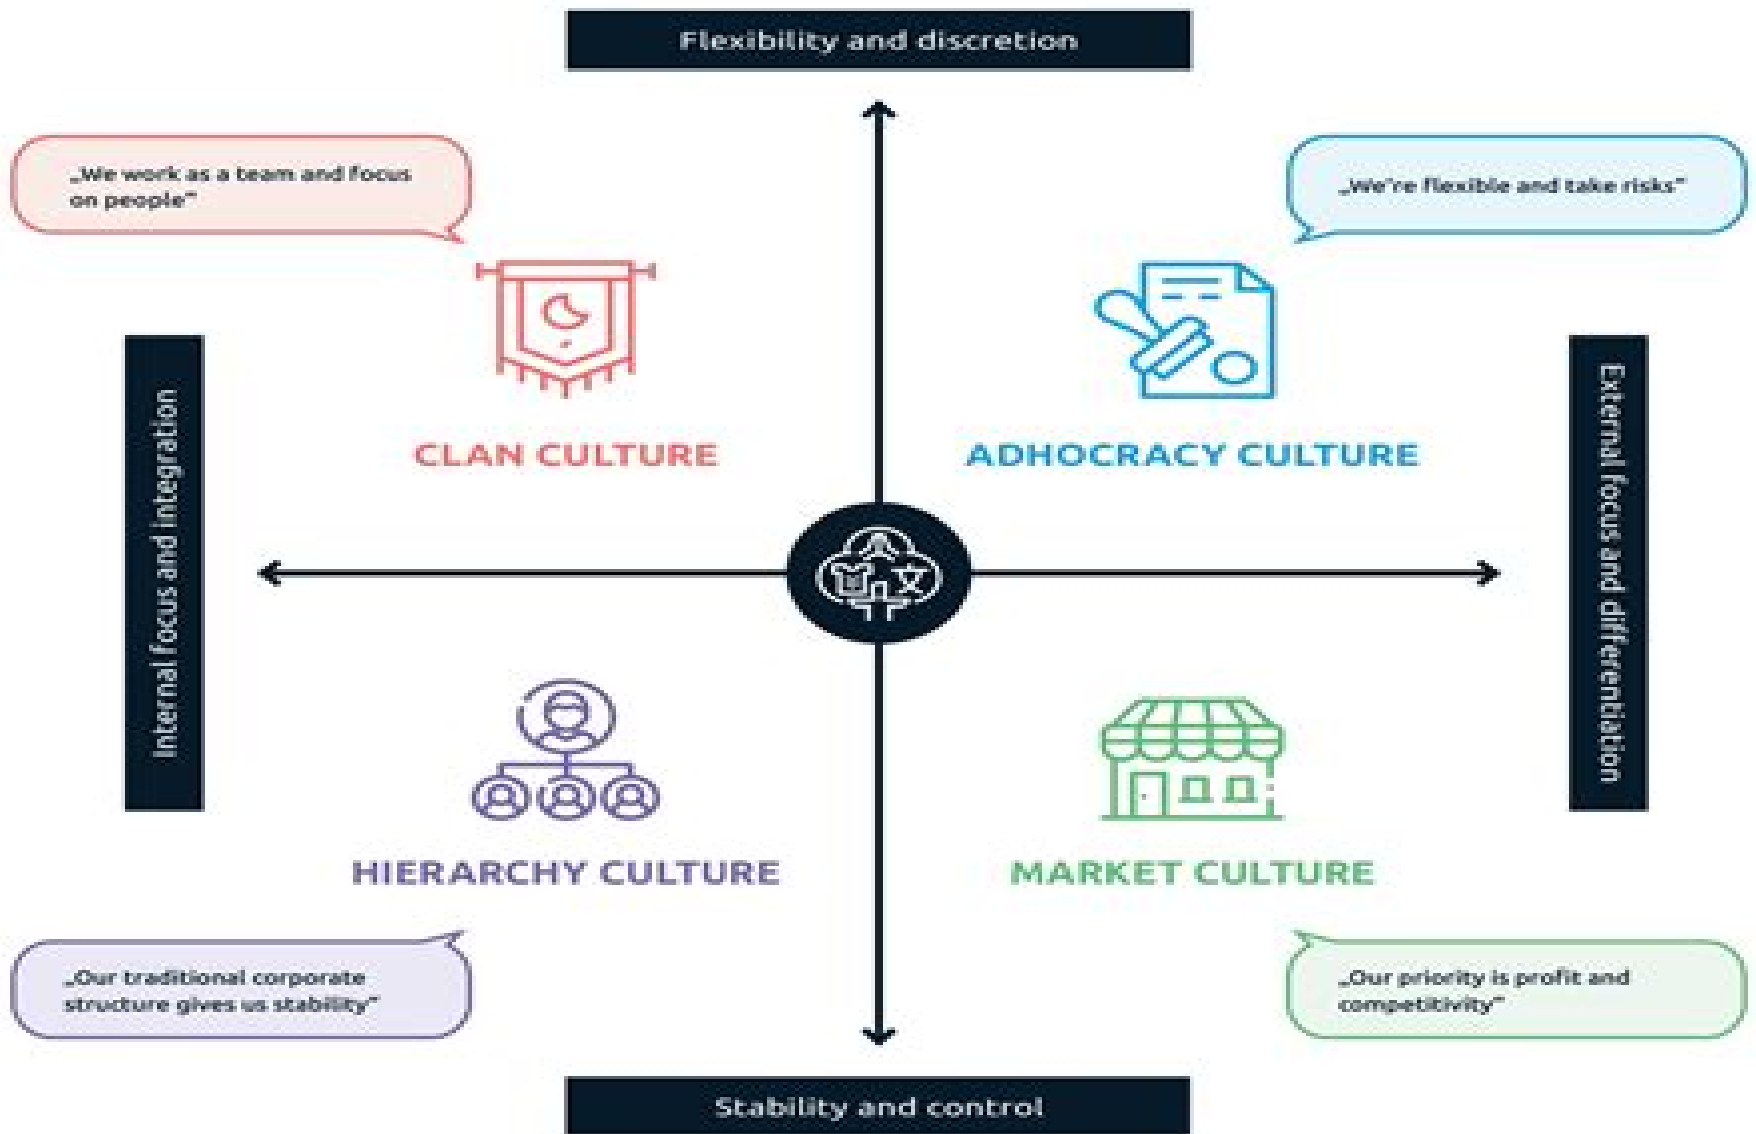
Flexibility and discretion

„We work as a team and focus on people"

„We're flexible and take risks"

Internal focus and integration

CLAN CULTURE

ADHOCRACY CULTURE

External focus and differentiation

HIERARCHY CULTURE

MARKET CULTURE

„Our traditional corporate structure gives us stability"

„Our priority is profit and competitivity"

Stability and control